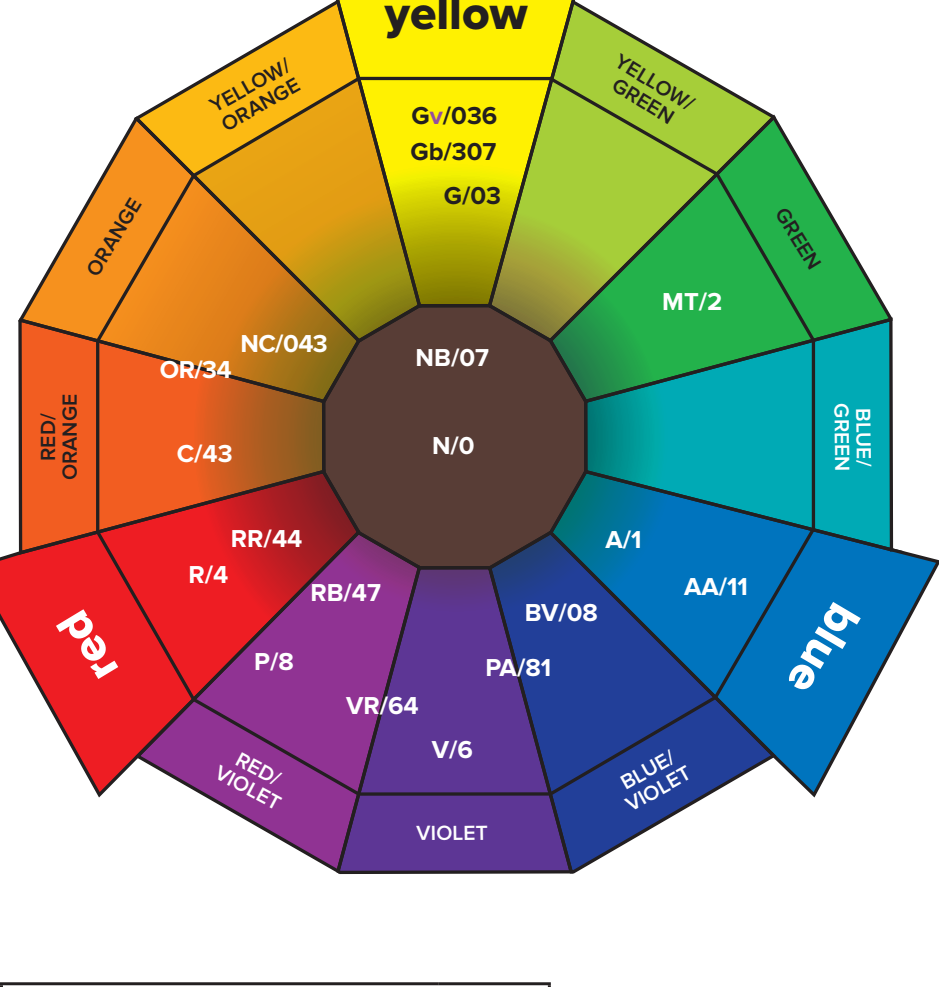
yellow

YELLOW/ ORANGE

YELLOW/ GREEN

Gv/036
Gb/307
G/03

ORANGE

GREEN

MT/2

NC/043

OR/34

NB/07

RED/ ORANGE

BLUE/ GREEN

N/0

C/43

RR/44

A/1

R/4

AA/11

red

RB/47

BV/08

blue

P/8

PA/81

VR/64

V/6

RED/ VIOLET

BLUE/ VIOLET

VIOLET